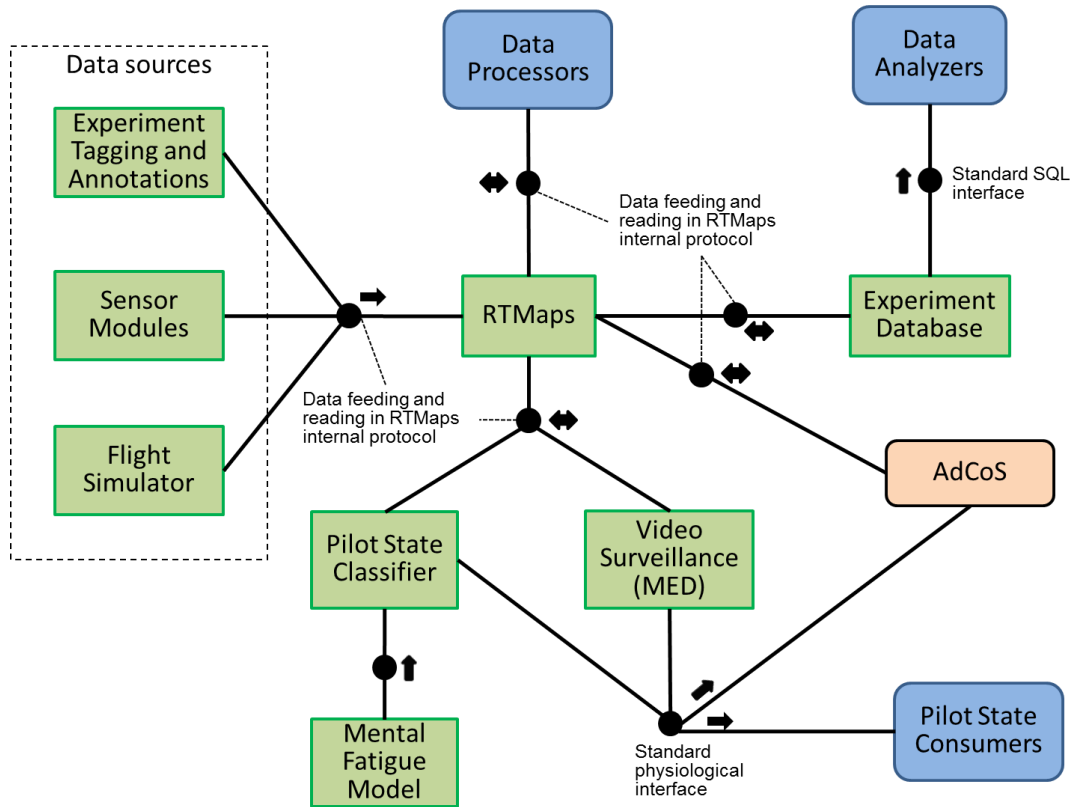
Data sources

Experiment Tagging and Annotations

Sensor Modules

Flight Simulator

Data Processors

Data Analyzers

Standard SQL interface

Data feeding and reading in RTMaps internal protocol

RTMaps

Experiment Database

Data feeding and reading in RTMaps internal protocol

AdCoS

Pilot State Classifier

Video Surveillance (MED)

Mental Fatigue Model

Standard physiological interface

Pilot State Consumers